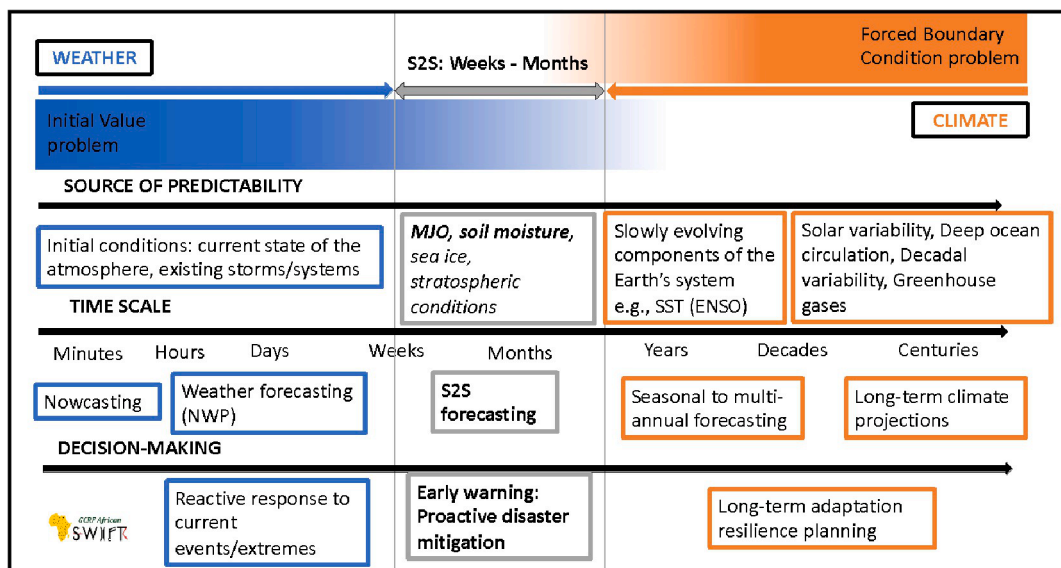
WEATHER

S2S: Weeks - Months

Forced Boundary Condition problem

Initial Value problem

CLIMATE

SOURCE OF PREDICTABILITY

Initial conditions: current state of the atmosphere, existing storms/systems

***MJO, soil moisture,*** *sea ice, stratospheric conditions*

Slowly evolving components of the Earth's system e.g., SST (ENSO)

Solar variability, Deep ocean circulation, Decadal variability, Greenhouse gases

TIME SCALE

Minutes Hours Days Weeks Months Years Decades Centuries

Nowcasting

Weather forecasting (NWP)

S2S forecasting

Seasonal to multi-annual forecasting

Long-term climate projections

DECISION-MAKING

GCRF African SWIFT

Reactive response to current events/extremes

Early warning: Proactive disaster mitigation

Long-term adaptation resilience planning